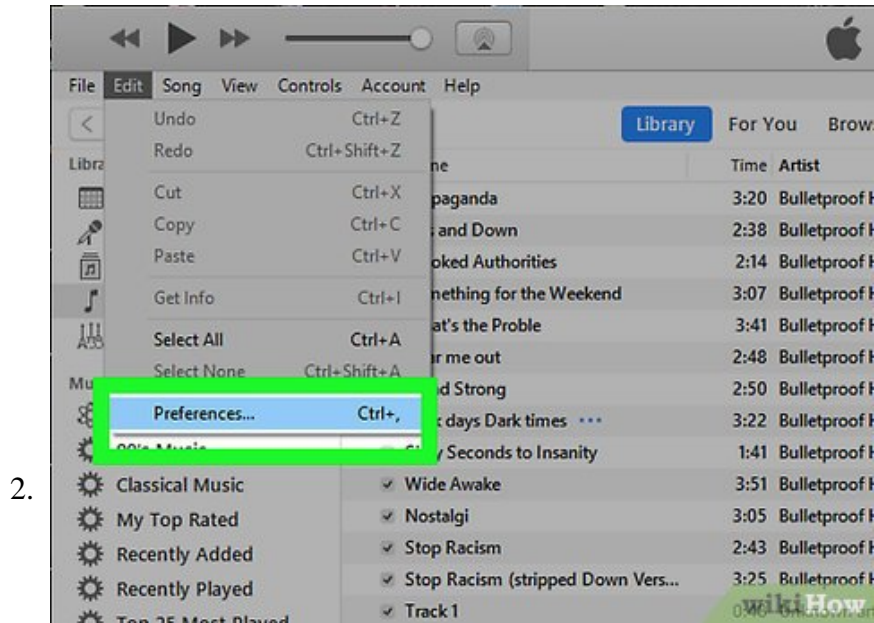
2.

File Edit Song View Controls Account Help

Library For You Brow

Undo Ctrl+Z
Redo Ctrl+Shift+Z
Cut Ctrl+X
Copy Ctrl+C
Paste Ctrl+V
Get Info Ctrl+I
Select All Ctrl+A
Select None Ctrl+Shift+A
Preferences... Ctrl+,

Libra
Mu

ne | Time | Artist
paganda | 3:20 | Bulletproof H
and Down | 2:38 | Bulletproof H
oked Authorities | 2:14 | Bulletproof H
nething for the Weekend | 3:07 | Bulletproof H
at's the Proble | 3:41 | Bulletproof H
r me out | 2:48 | Bulletproof H
d Strong | 2:50 | Bulletproof H
days Dark times ··· | 3:22 | Bulletproof H
Seconds to Insanity | 1:41 | Bulletproof H
Wide Awake | 3:51 | Bulletproof H
Nostalgi | 3:05 | Bulletproof H
Stop Racism | 2:43 | Bulletproof H
Stop Racism (stripped Down Vers... | 3:25 | Bulletproof H
Track 1 | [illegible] |

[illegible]
Classical Music
My Top Rated
Recently Added
Recently Played
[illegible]

wikiHow